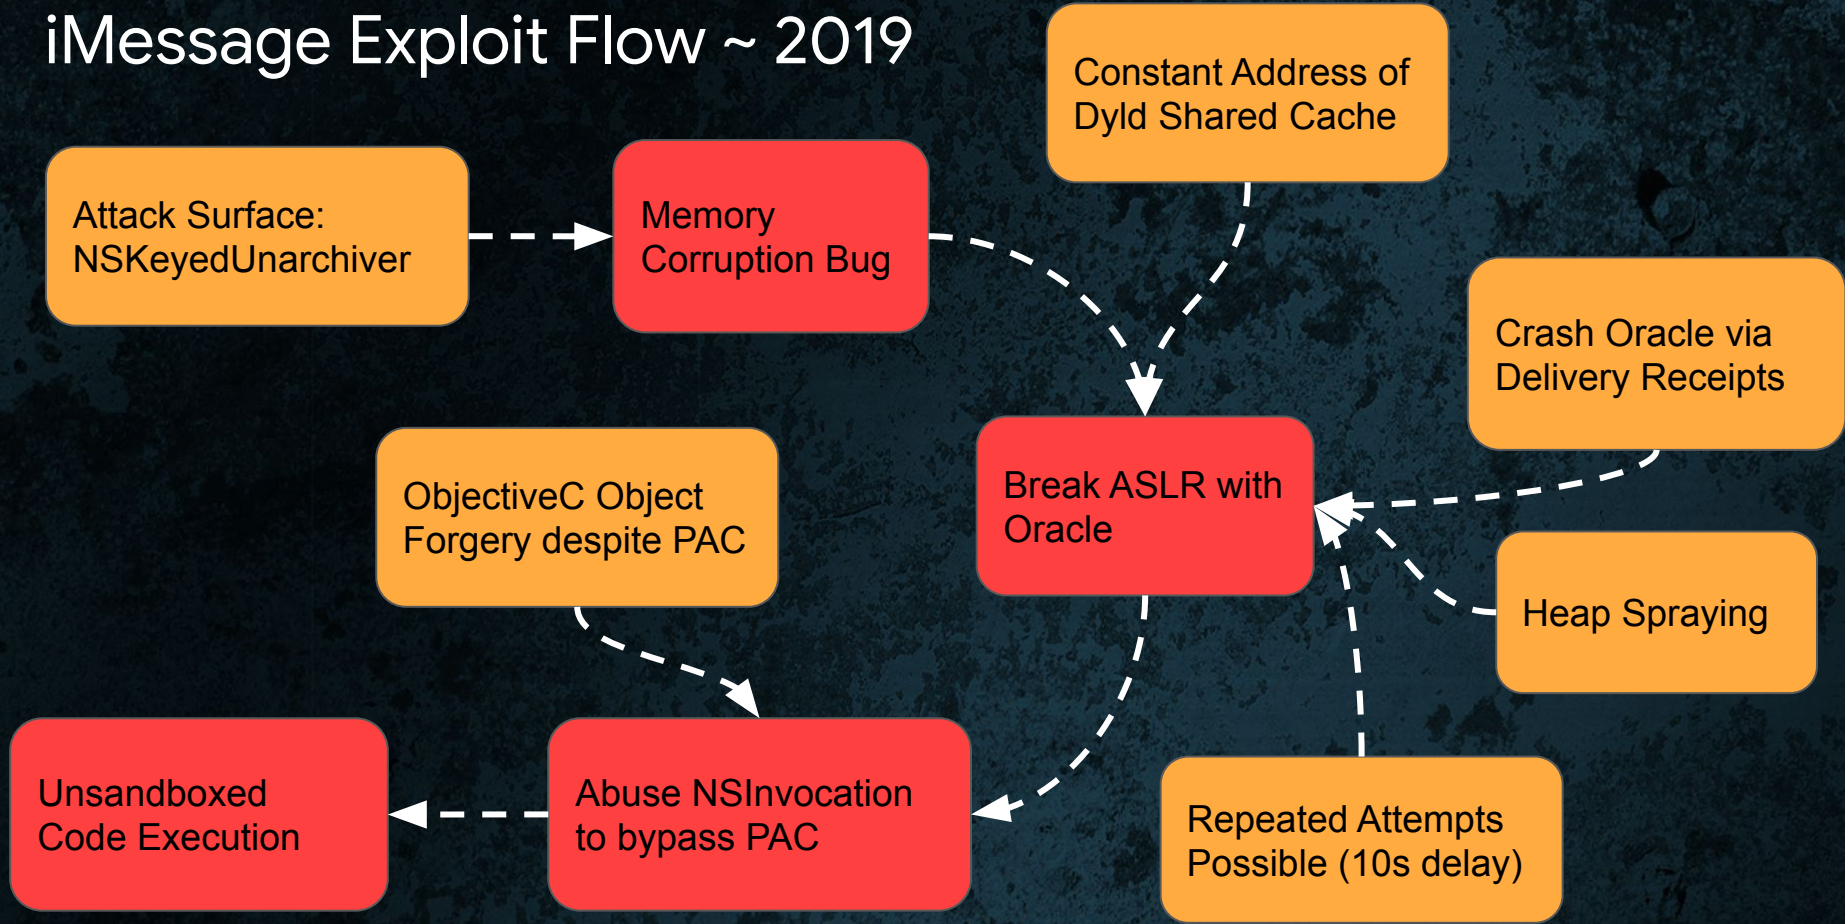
iMessage Exploit Flow ~ 2019

Constant Address of Dyld Shared Cache

Attack Surface: NSKeyedUnarchiver

Memory Corruption Bug

Crash Oracle via Delivery Receipts

ObjectiveC Object Forgery despite PAC

Break ASLR with Oracle

Heap Spraying

Unsandboxed Code Execution

Abuse NSInvocation to bypass PAC

Repeated Attempts Possible (10s delay)